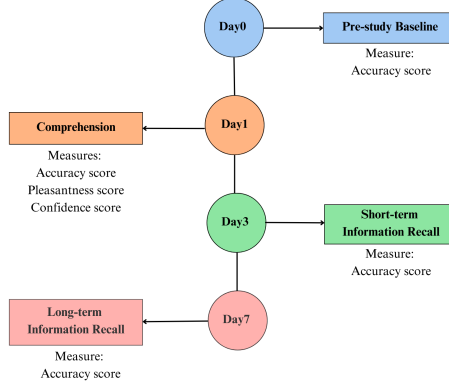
Day0

Pre-study Baseline

Measure:
Accuracy score

Comprehension

Day1

Measures:
Accuracy score
Pleasantness score
Confidence score

Day3

Short-term Information Recall

Measure:
Accuracy score

Long-term Information Recall

Day7

Measure:
Accuracy score